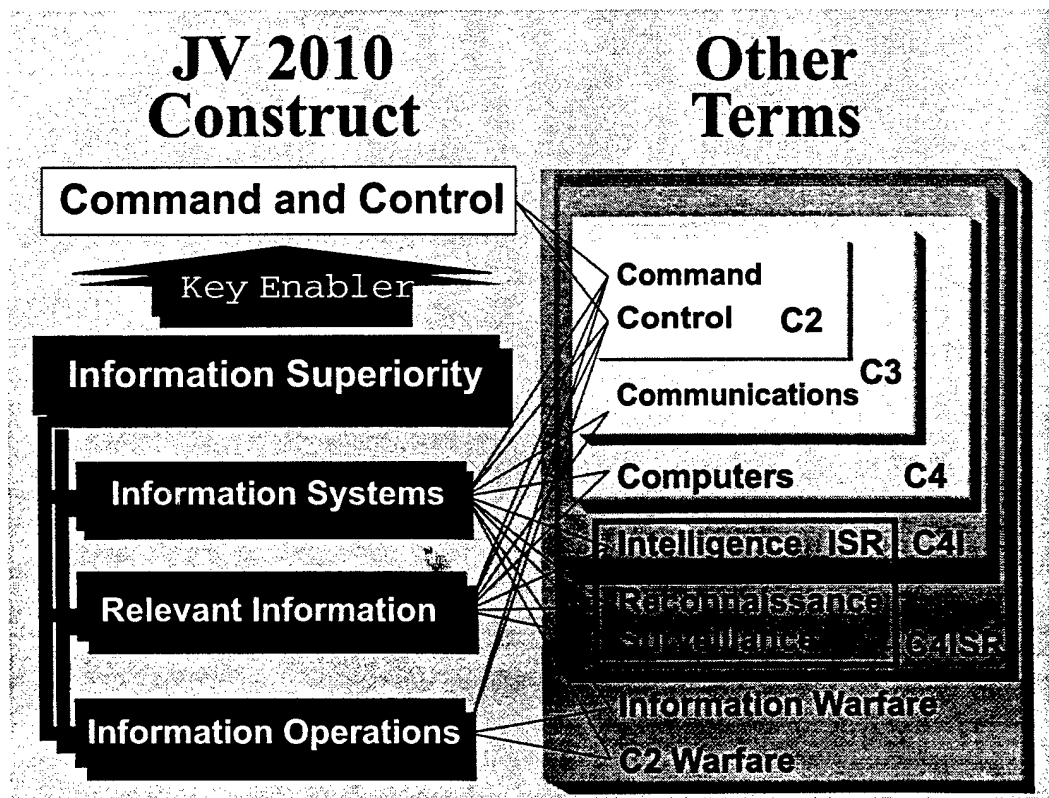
JV 2010 Construct

Other Terms

Command and Control

Key Enabler

Information Superiority

Information Systems

Relevant Information

Information Operations

Command

Control C2

Communications C3

Computers C4

Intelligence ISR C4I

Reconnaissance

Surveillance C4ISR

Information Warfare

C2 Warfare